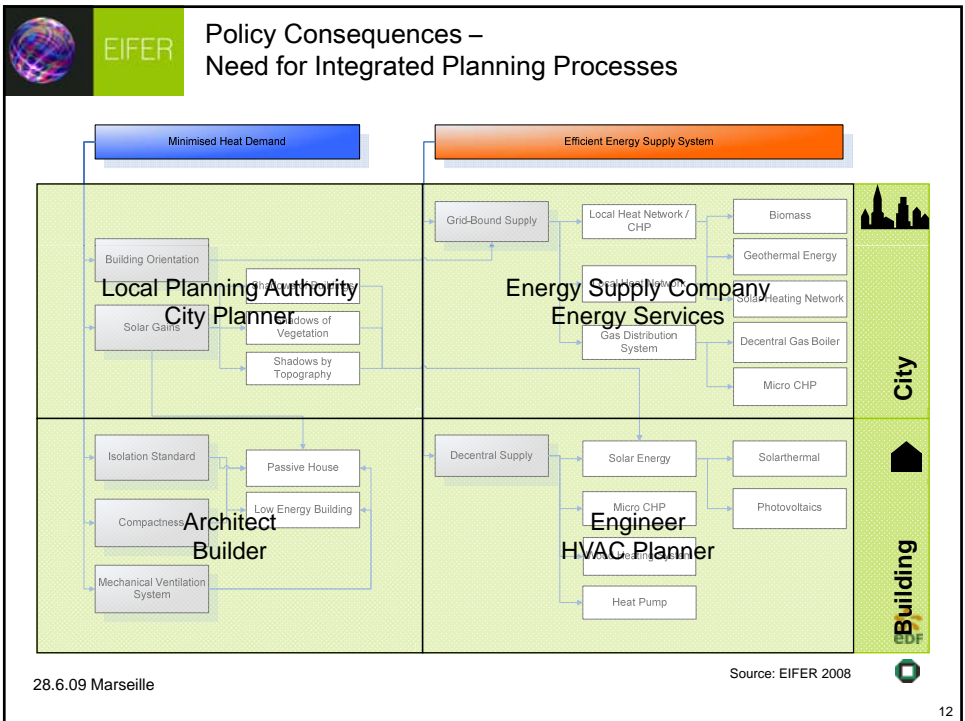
EIFER

Policy Consequences –
Need for Integrated Planning Processes

Minimised Heat Demand

Efficient Energy Supply System

Building Orientation

Local Planning Authority
City Planner

Shadows of Buildings

Solar Gains

Shadows of Vegetation

Shadows by Topography

Grid-Bound Supply

Local Heat Network / CHP

Biomass

Geothermal Energy

Energy Supply Company
Energy Services

Local Heat Network

Solar Heating Network

Gas Distribution System

Decentral Gas Boiler

Micro CHP

City

Isolation Standard

Passive House

Decentral Supply

Solar Energy

Solarthermal

Compactness

Architect
Builder

Low Energy Building

Micro CHP

Engineer
HVAC Planner

Photovoltaics

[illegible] Heating System

Mechanical Ventilation System

Heat Pump

Building

EDF

28.6.09 Marseille

Source: EIFER 2008

12